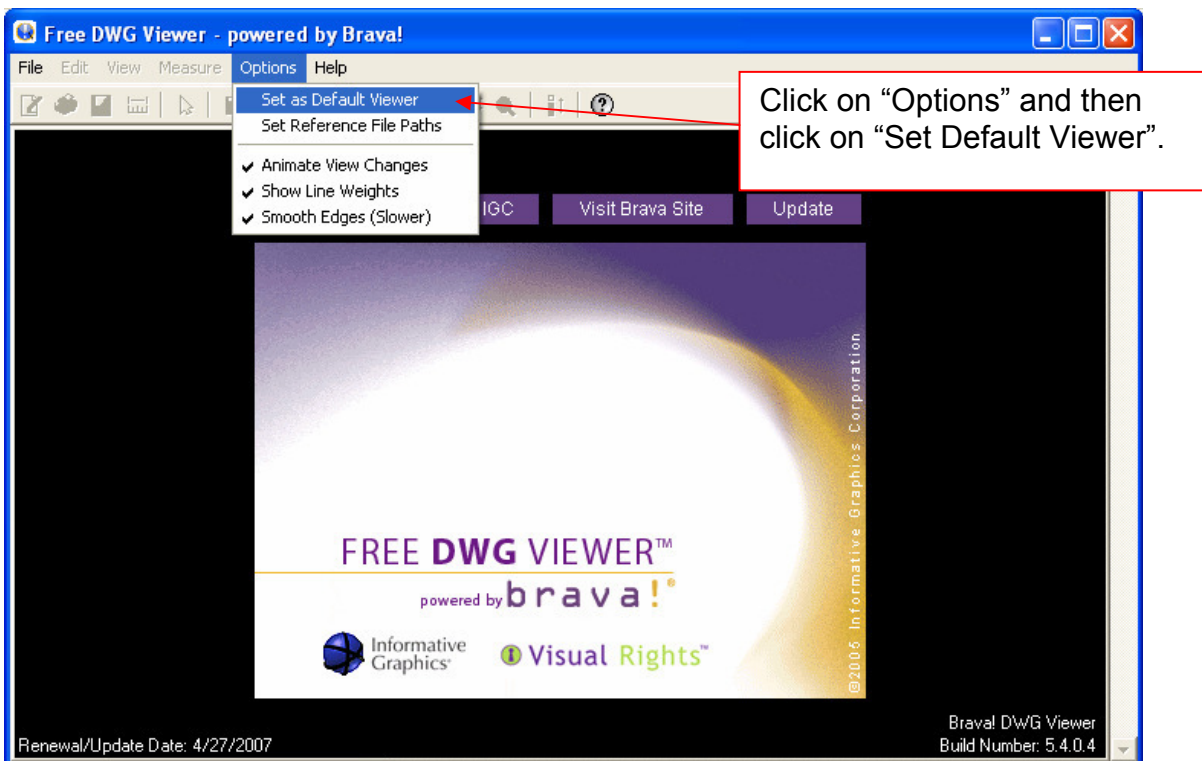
Free DWG Viewer - powered by Brava!

File Edit View Measure Options Help

Set as Default Viewer
Set Reference File Paths
Animate View Changes
Show Line Weights
Smooth Edges (Slower)

Click on "Options" and then click on "Set Default Viewer".

IGC Visit Brava Site Update

FREE DWG VIEWER™
powered by brava!®

Informative Graphics

Visual Rights™

©2006 Informative Graphics Corporation

Renewal/Update Date: 4/27/2007

Brava! DWG Viewer
Build Number: 5.4.0.4